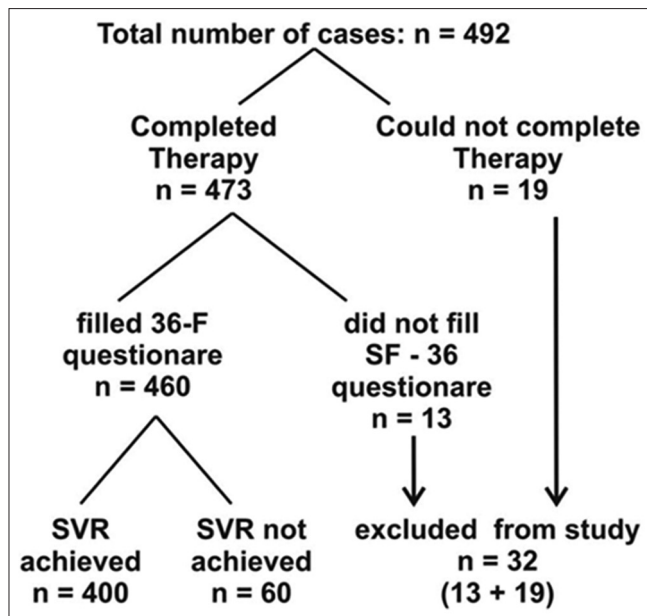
Total number of cases: n = 492

Completed Therapy n = 473

Could not complete Therapy n = 19

filled 36-F questionare n = 460

did not fill SF - 36 questionare n = 13

SVR achieved n = 400

SVR not achieved n = 60

excluded from study n = 32 (13 + 19)